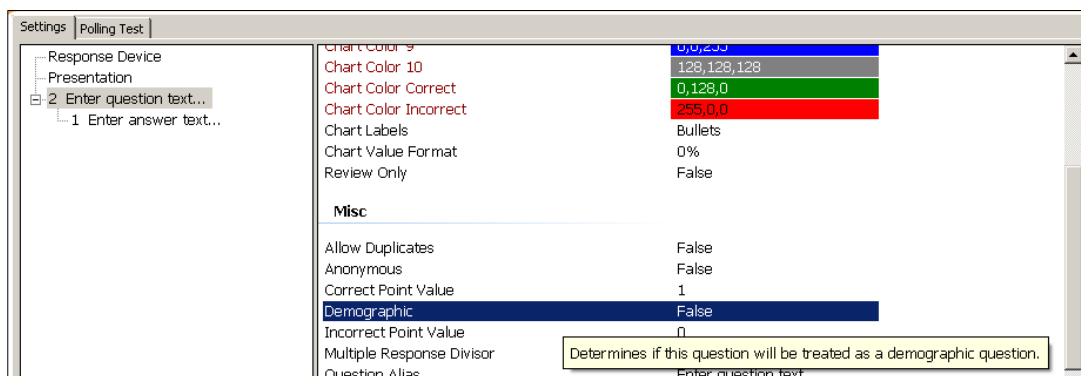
Settings | Polling Test

Response Device
Presentation
2 Enter question text...
1 Enter answer text...

| | |
|---|---|
| Chart Color 9 | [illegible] |
| Chart Color 10 | 128,128,128 |
| Chart Color Correct | 0,128,0 |
| Chart Color Incorrect | 255,0,0 |
| Chart Labels | Bullets |
| Chart Value Format | 0% |
| Review Only | False |

Misc

| | |
|---|---|
| Allow Duplicates | False |
| Anonymous | False |
| Correct Point Value | 1 |
| Demographic | False |
| Incorrect Point Value | 0 |
| Multiple Response Divisor | |
| Question Alias | Enter question text |

Determines if this question will be treated as a demographic question.